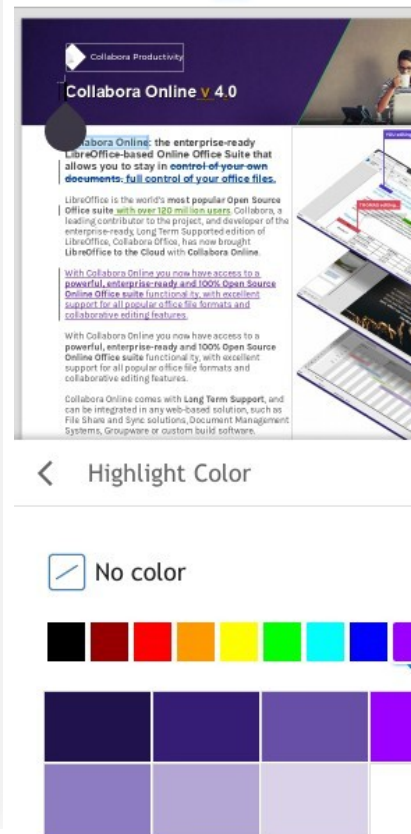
Collabora Productivity

Collabora Online v 4.0

Collabora Online: the enterprise-ready LibreOffice-based Online Office Suite that allows you to stay in control of your own documents: full control of your office files.

LibreOffice is the world's most popular Open Source Office suite with over 120 million users. Collabora, a leading contributor to the project, and developer of the enterprise-ready, Long Term Supported edition of LibreOffice, Collabora Office, has now brought LibreOffice to the Cloud with Collabora Online.

With Collabora Online you now have access to a powerful, enterprise-ready and 100% Open Source Online Office suite functionality, with excellent support for all popular office file formats and collaborative editing features.

With Collabora Online you now have access to a powerful, enterprise-ready and 100% Open Source Online Office suite functionality, with excellent support for all popular office file formats and collaborative editing features.

Collabora Online comes with Long Term Support, and can be integrated in any web-based solution, such as File Share and Sync solutions, Document Management Systems, Groupware or custom build software.

Highlight Color

No color